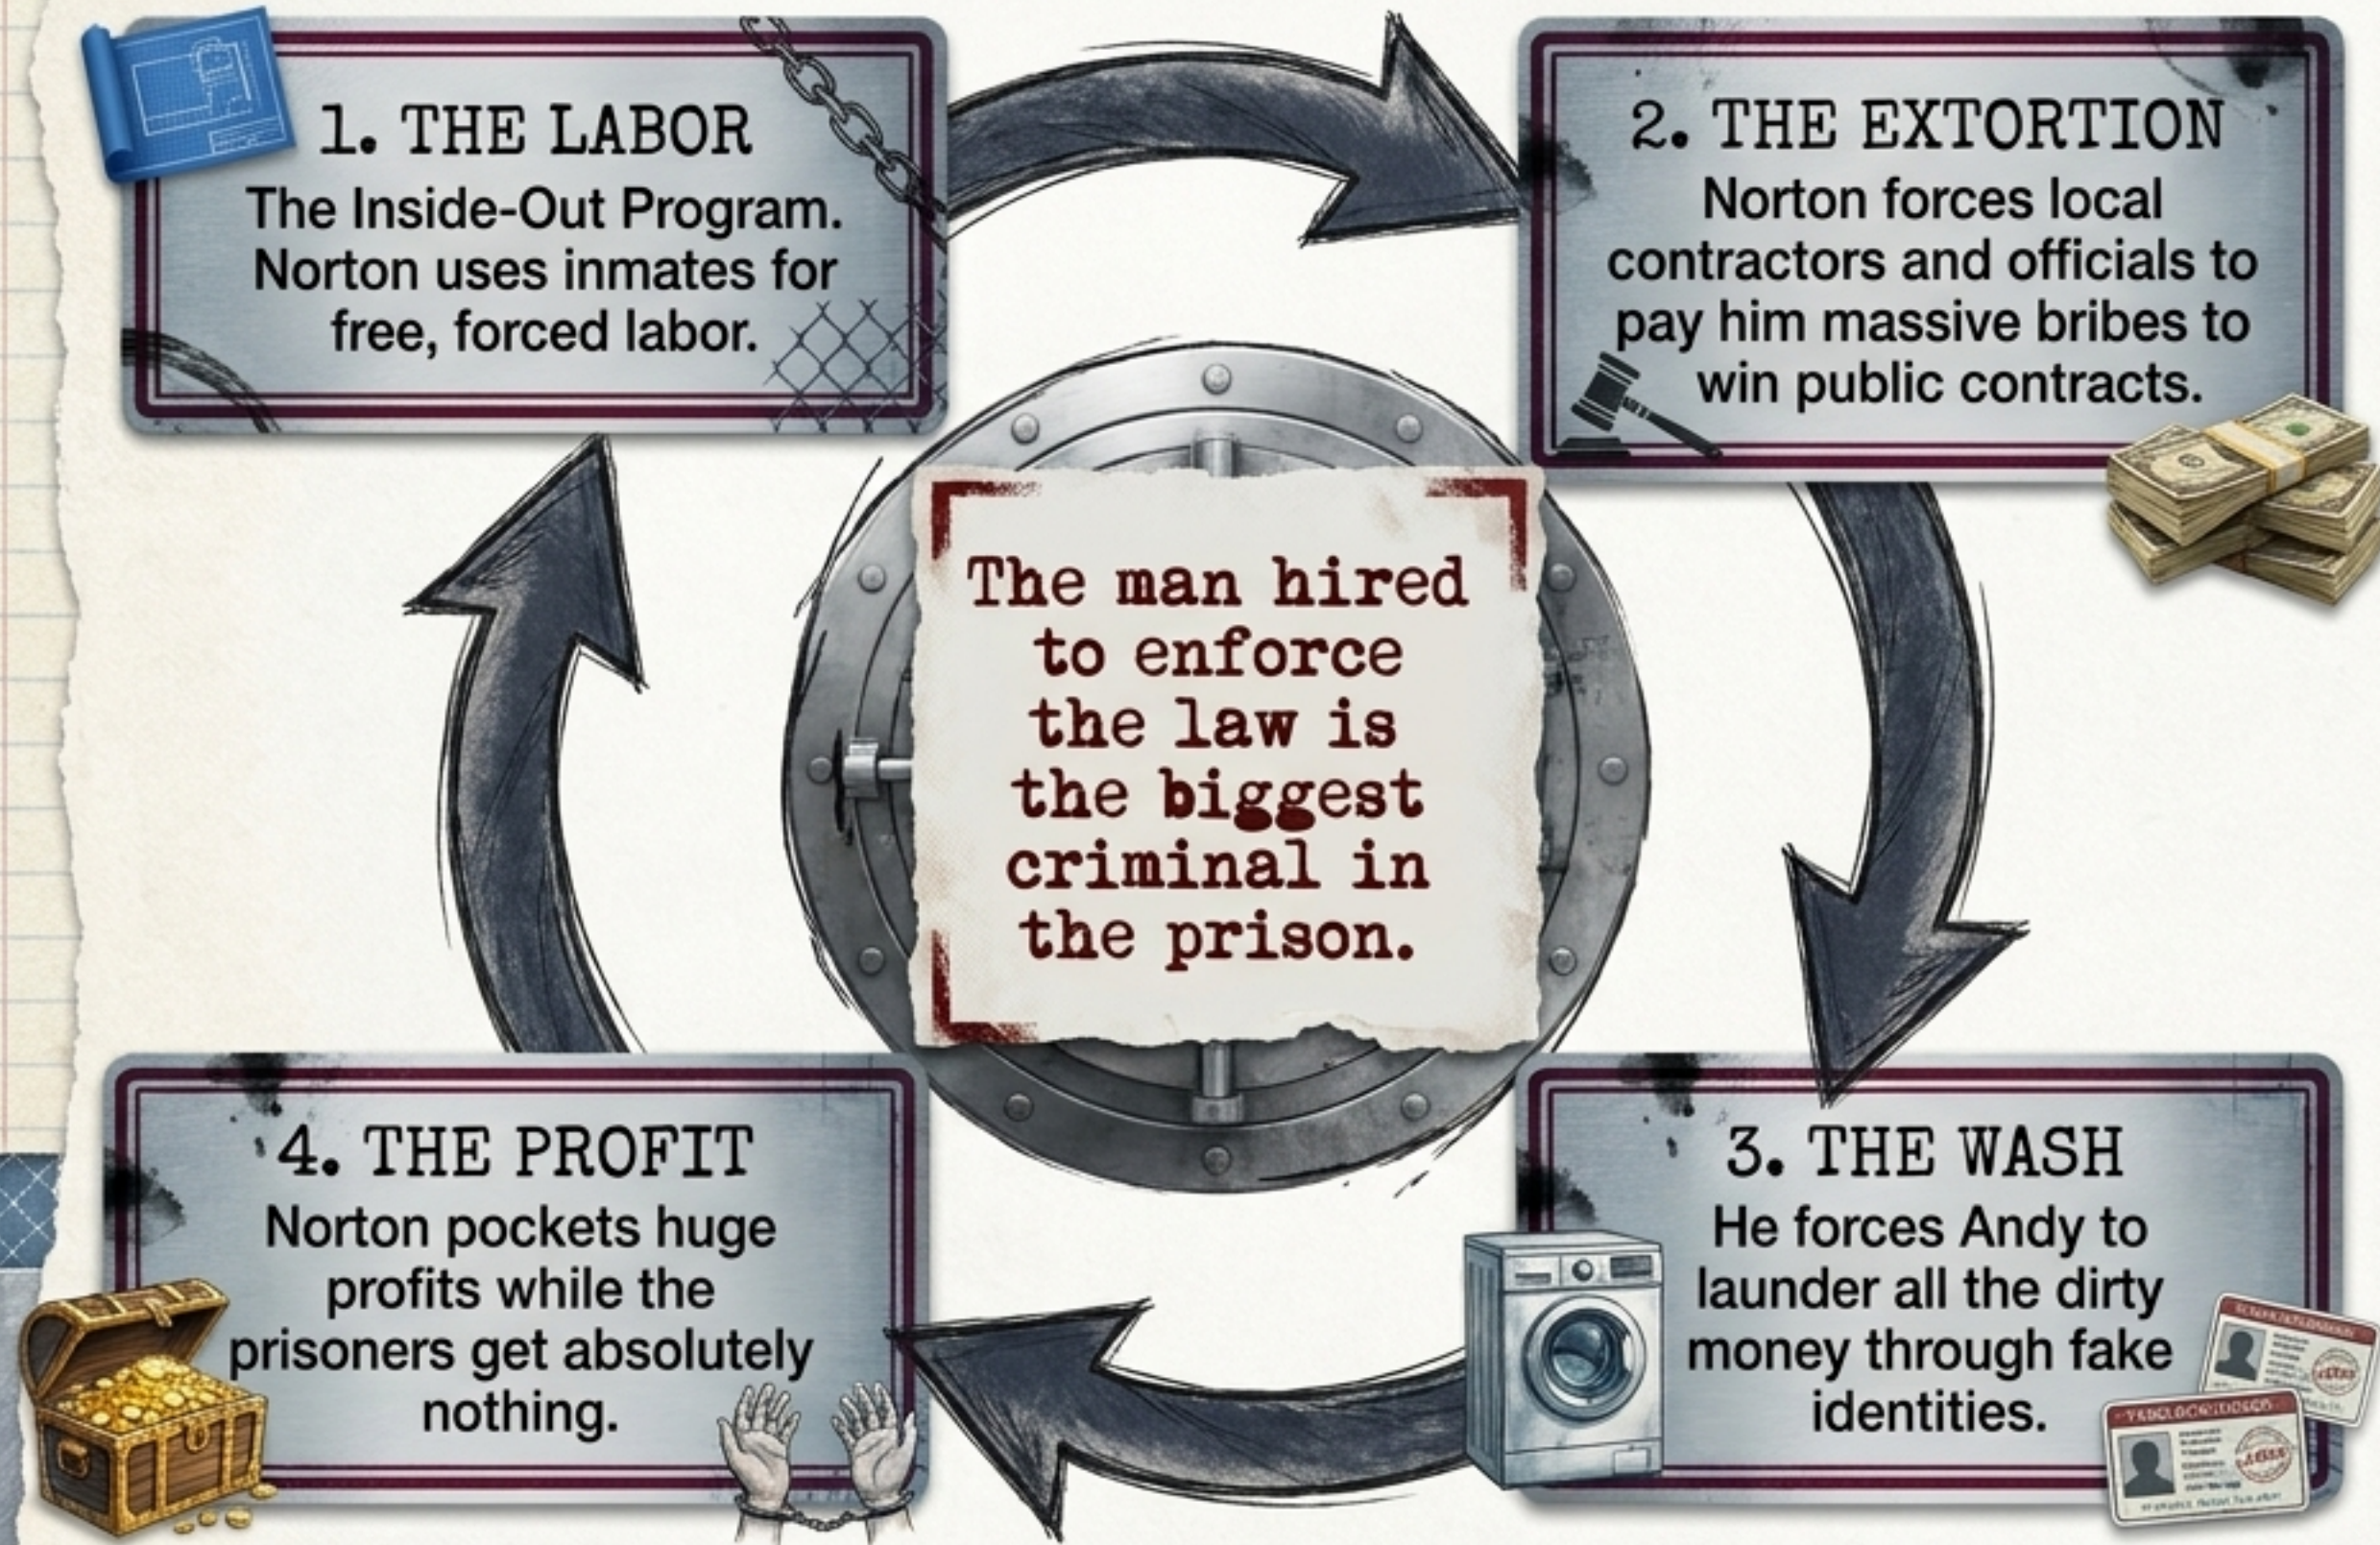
1. THE LABOR
The Inside-Out Program. Norton uses inmates for free, forced labor.

2. THE EXTORTION
Norton forces local contractors and officials to pay him massive bribes to win public contracts.

The man hired to enforce the law is the biggest criminal in the prison.

4. THE PROFIT
Norton pockets huge profits while the prisoners get absolutely nothing.

3. THE WASH
He forces Andy to launder all the dirty money through fake identities.